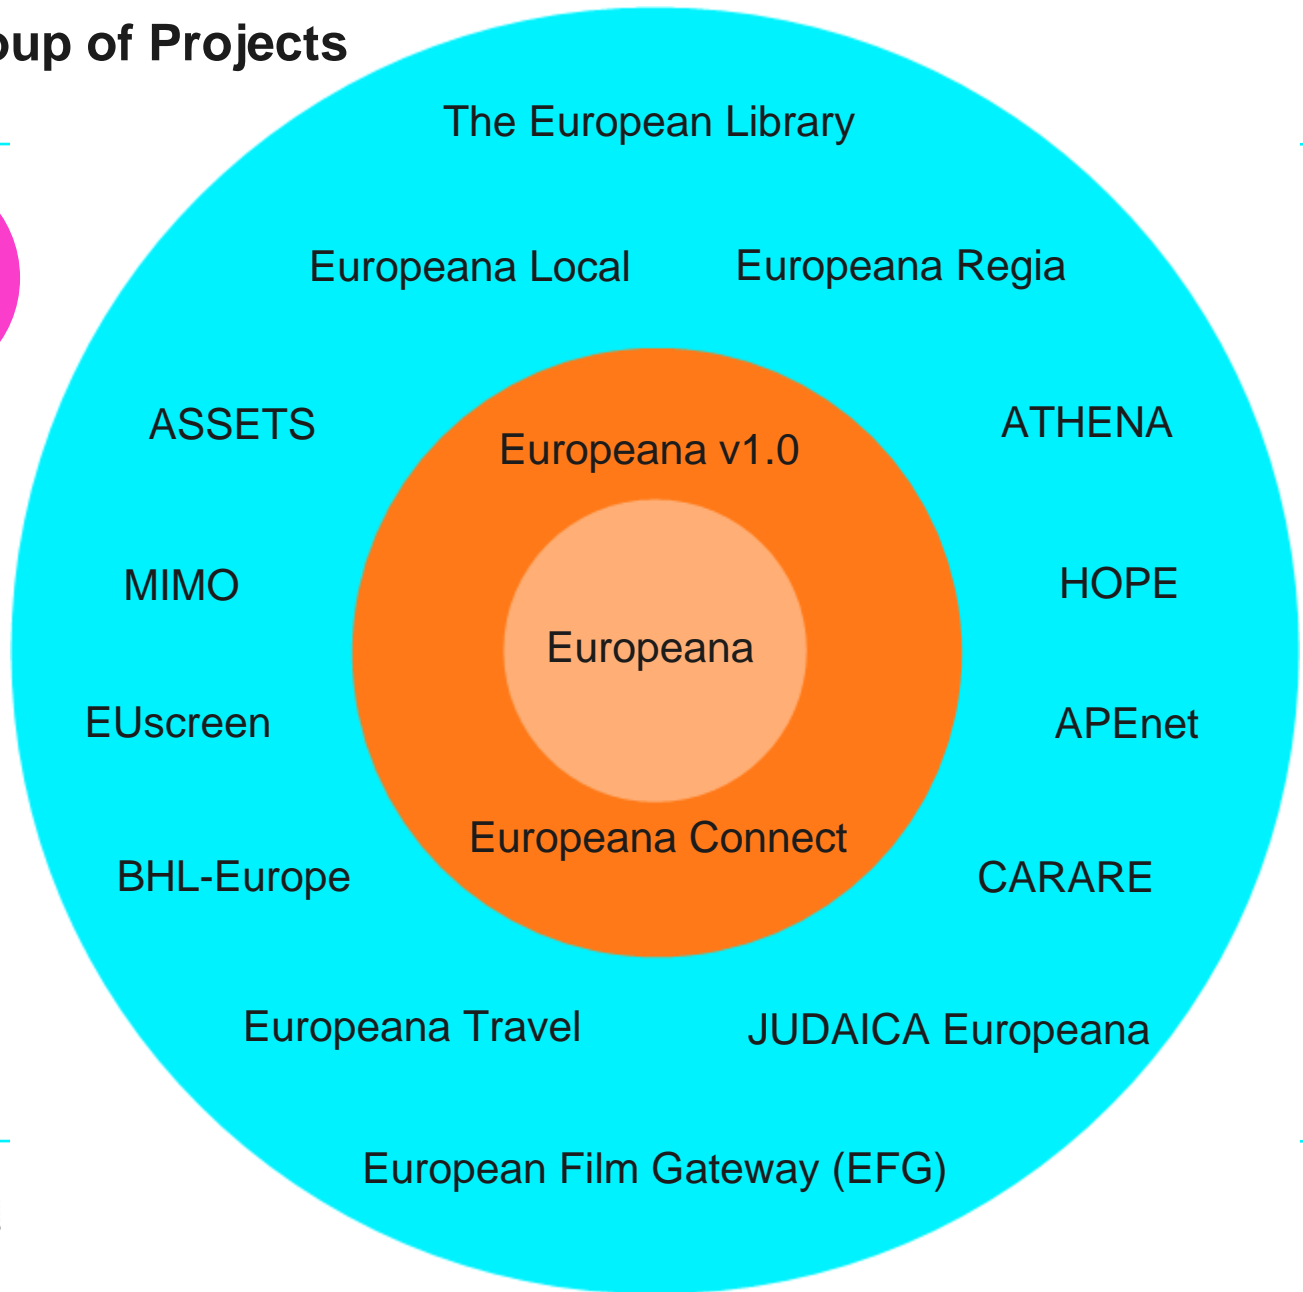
oup of Projects

The European Library

Europeana Local

Europeana Regia

ASSETS

ATHENA

Europeana v1.0

MIMO

HOPE

Europeana

EUscreen

APEnet

Europeana Connect

BHL-Europe

CARARE

Europeana Travel

JUDAICA Europeana

European Film Gateway (EFG)